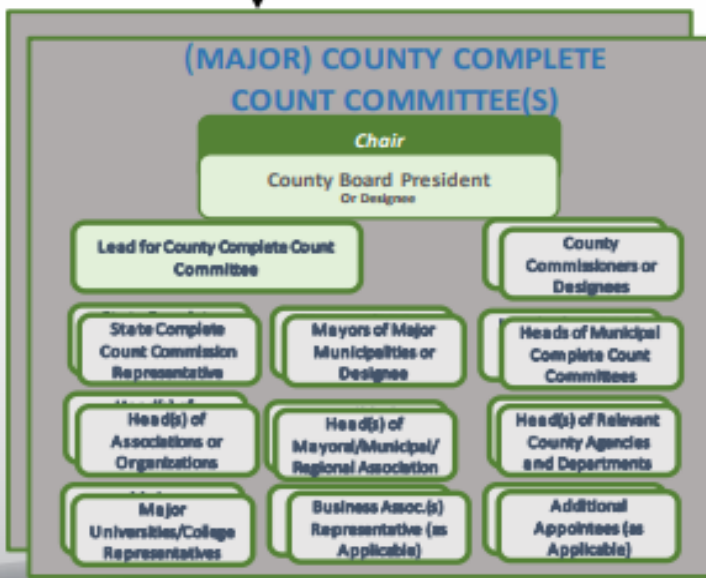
(MAJOR) COUNTY COMPLETE COUNT COMMITTEE(S)

Chair

County Board President
Or Designee

Lead for County Complete Count Committee

County Commissioners or Designees

State Complete Count Commission Representative

Mayors of Major Municipalities or Designee

Heads of Municipal Complete Count Committees

Head(s) of Associations or Organizations

Head(s) of Mayoral/Municipal/ Regional Association

Head(s) of Relevant County Agencies and Departments

Major Universities/College Representatives

Business Assoc.(s) Representative (as Applicable)

Additional Appointees (as Applicable)